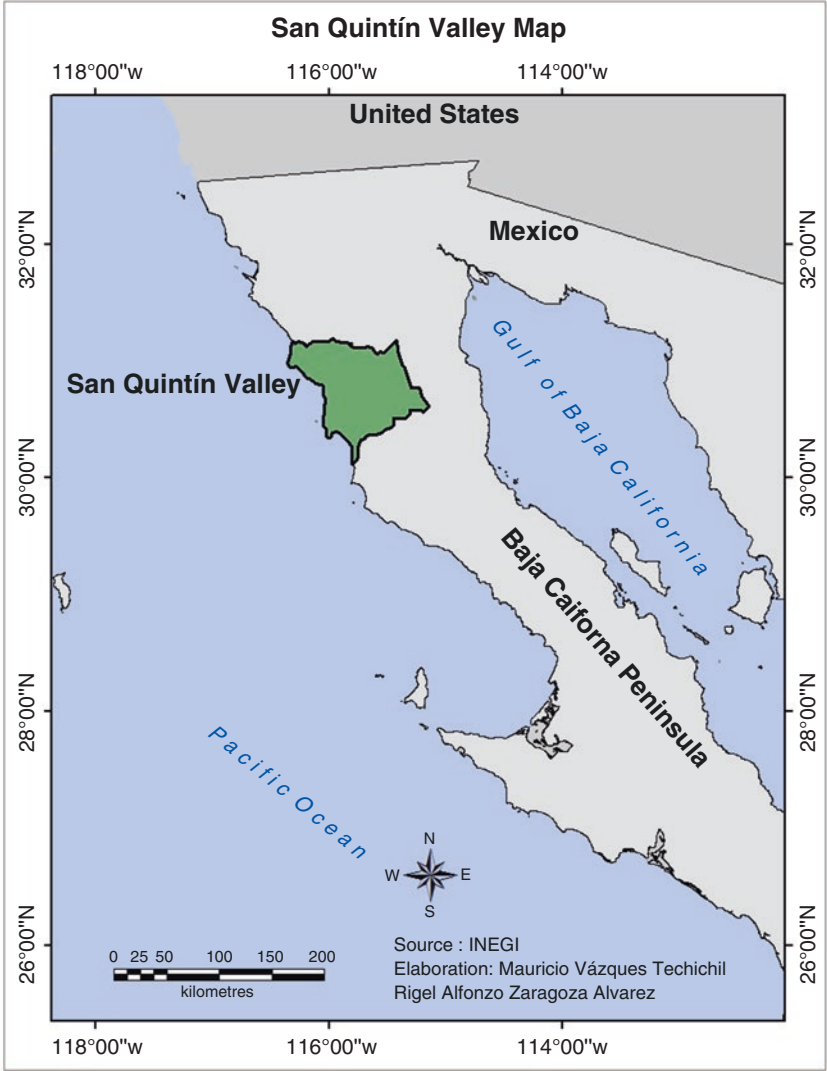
San Quintín Valley Map

118°00"w
116°00"w
114°00"w

United States

32°00'N
32°00'N

Mexico

Gulf of Baja California

San Quintín Valley

30°00'N
30°00'N

Baja Californa Peninsula

28°00'N
28°00'N

Pacific Ocean

N
W
E
S

26°00'N
26°00'N

0 25 50 100 150 200
kilometres

Source : INEGI
Elaboration: Mauricio Vázques Techichil
Rigel Alfonzo Zaragoza Alvarez

118°00"w
116°00"w
114°00"w